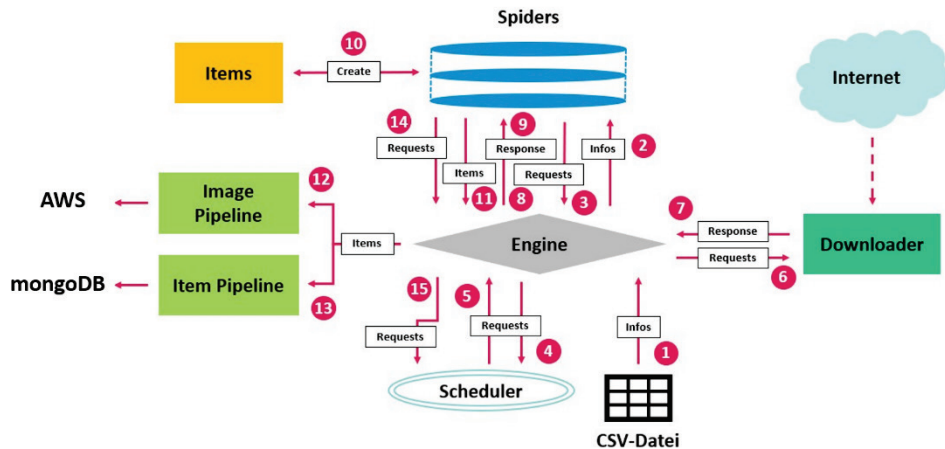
Spiders

10
Create
Items

Internet

14
Requests
Items
11
9
Response
8
Requests
Infos
2
3

AWS
12
Image Pipeline
Items
Engine
7
Response
Downloader
Requests
6

mongoDB
Item Pipeline
13

15
Requests
5
Requests
4
Infos
1

Scheduler

CSV-Datei